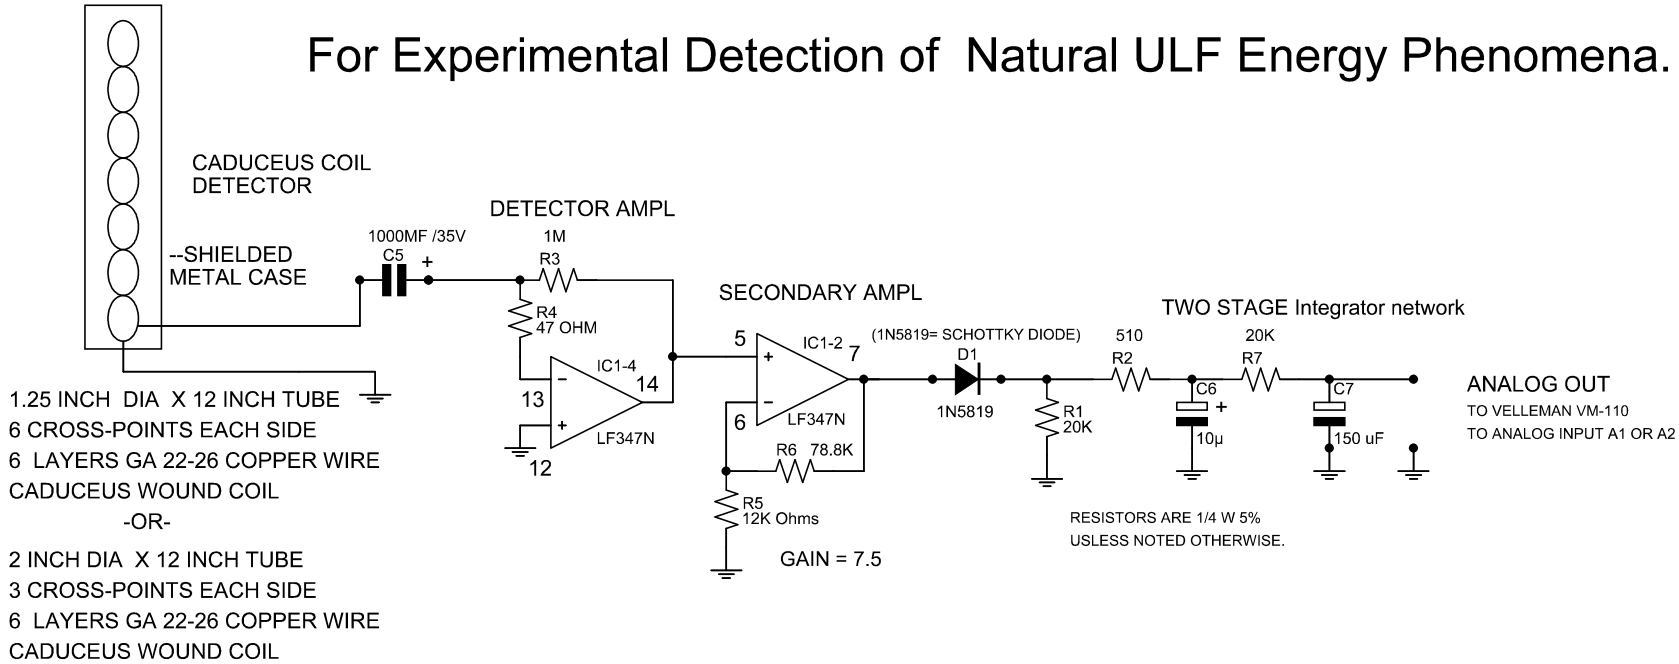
For Experimental Detection of Natural ULF Energy Phenomena.

CADUCEUS COIL DETECTOR

--SHIELDED METAL CASE

DETECTOR AMPL

1000MF /35V
C5
+

1M
R3

R4
47 OHM

IC1-4
13
14
12
LF347N

SECONDARY AMPL

5
6
IC1-2
7
LF347N

(1N5819= SCHOTTKY DIODE)

D1
1N5819

R6 78.8K

R5
12K Ohms

GAIN = 7.5

R1
20K

TWO STAGE Integrator network

510
R2

C6
+
10µ

20K
R7

C7
150 uF

ANALOG OUT
TO VELLEMAN VM-110
TO ANALOG INPUT A1 OR A2

RESISTORS ARE 1/4 W 5%
USLESS NOTED OTHERWISE.

1.25 INCH DIA X 12 INCH TUBE
6 CROSS-POINTS EACH SIDE
6 LAYERS GA 22-26 COPPER WIRE
CADUCEUS WOUND COIL
-OR-
2 INCH DIA X 12 INCH TUBE
3 CROSS-POINTS EACH SIDE
6 LAYERS GA 22-26 COPPER WIRE
CADUCEUS WOUND COIL